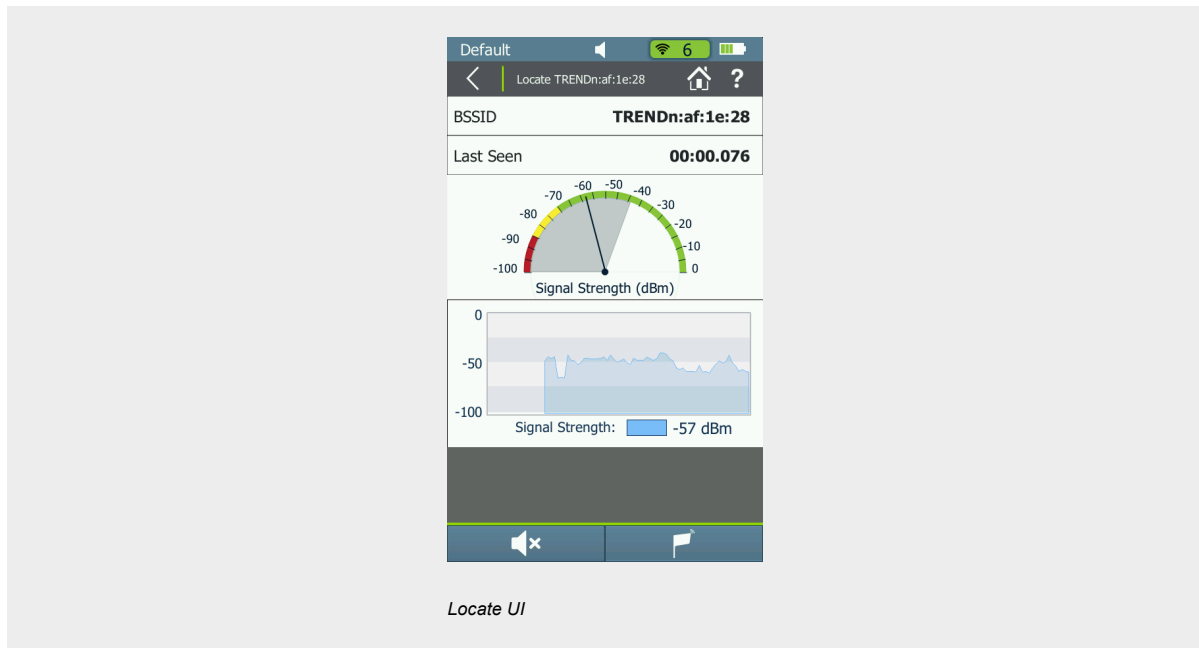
Default 6

Locate TRENDn:af:1e:28 ?

| BSSID | TRENDn:af:1e:28 |
|---|---|
| Last Seen | 00:00.076 |

-100 -90 -80 -70 -60 -50 -40 -30 -20 -10 0
Signal Strength (dBm)

0
-50
-100
Signal Strength: -57 dBm

Locate UI